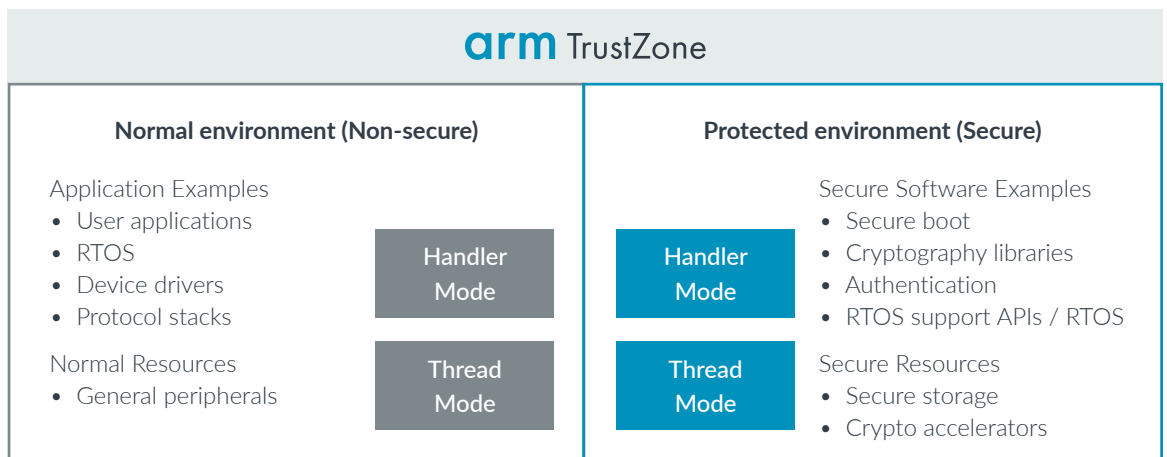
arm TrustZone

Normal environment (Non-secure)

Application Examples
• User applications
• RTOS
• Device drivers
• Protocol stacks

Normal Resources
• General peripherals

Handler Mode

Thread Mode

Protected environment (Secure)

Handler Mode

Thread Mode

Secure Software Examples
• Secure boot
• Cryptography libraries
• Authentication
• RTOS support APIs / RTOS

Secure Resources
• Secure storage
• Crypto accelerators